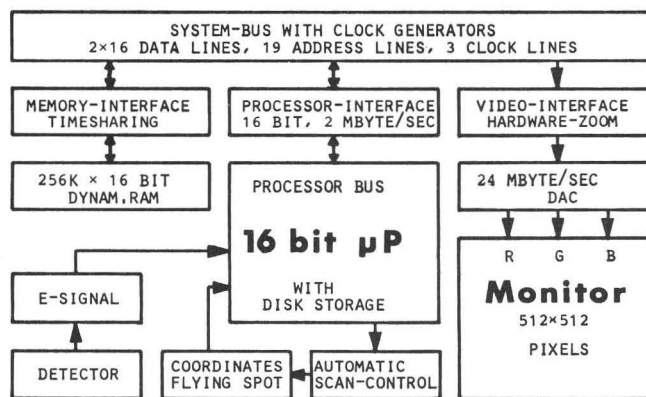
SYSTEM-BUS WITH CLOCK GENERATORS
2×16 DATA LINES, 19 ADDRESS LINES, 3 CLOCK LINES

MEMORY-INTERFACE TIMESHARING

PROCESSOR-INTERFACE 16 BIT, 2 MBYTE/SEC

VIDEO-INTERFACE HARDWARE-ZOOM

256K × 16 BIT DYNAM.RAM

PROCESSOR BUS

16 bit μP

WITH DISK STORAGE

24 MBYTE/SEC DAC

R G B

Monitor

512×512

PIXELS

E-SIGNAL

DETECTOR

COORDINATES FLYING SPOT

AUTOMATIC SCAN-CONTROL